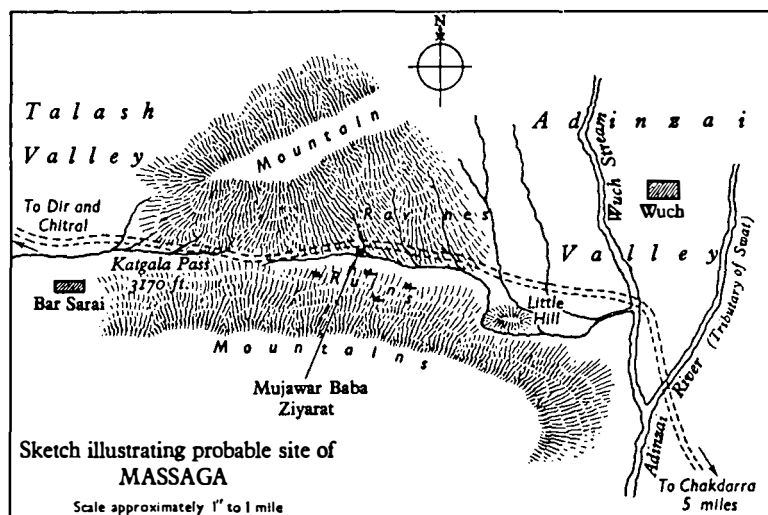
N

Talash Valley

Mountain

Adinzai

Wuch Stream

Wuch

To Dir and Chitral

Ravines

Valley

Katgala Pass 3170 ft.

Ruins

Bar Sarai

Little Hill

(Tributary of Swat)

Mountains

Mujawar Baba Ziyarat

Adinzai River

Sketch illustrating probable site of MASSAGA

Scale approximately 1" to 1 mile

To Chakdarra 5 miles